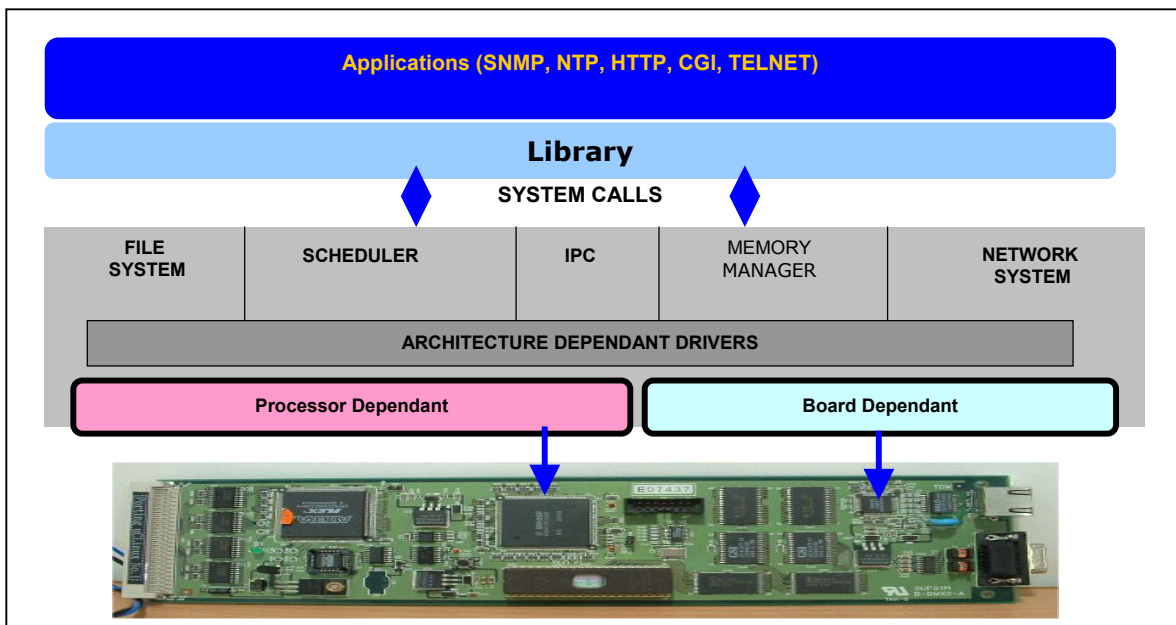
Applications (SNMP, NTP, HTTP, CGI, TELNET)

Library

SYSTEM CALLS

| FILE SYSTEM | SCHEDULER | IPC | MEMORY MANAGER | NETWORK SYSTEM |
|---|---|---|---|---|

ARCHITECTURE DEPENDANT DRIVERS

Processor Dependant

Board Dependant

ALTERA

ED7437